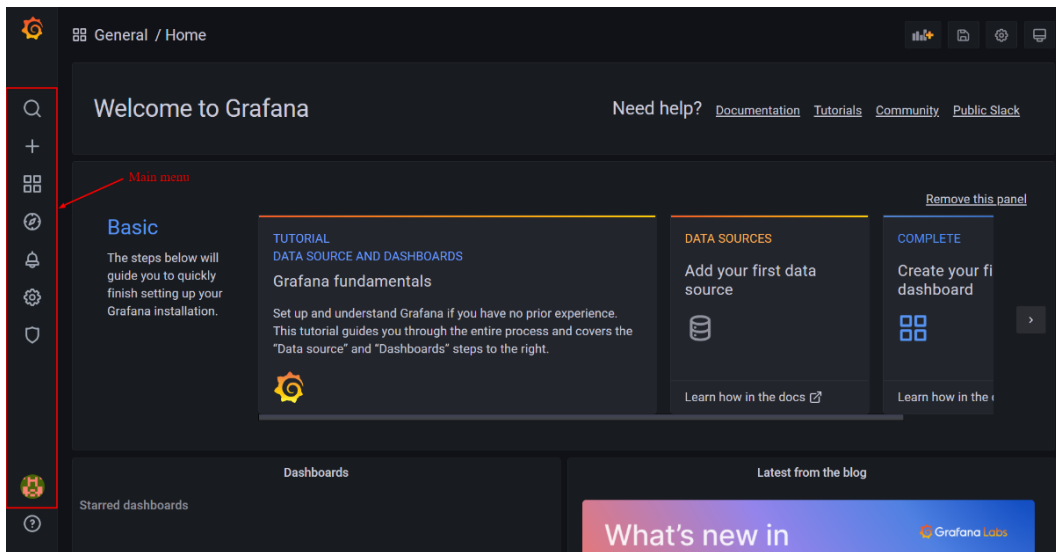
General / Home

Welcome to Grafana

Need help? Documentation Tutorials Community Public Slack

Main menu

Remove this panel

Basic

The steps below will guide you to quickly finish setting up your Grafana installation.

TUTORIAL
DATA SOURCE AND DASHBOARDS
Grafana fundamentals

Set up and understand Grafana if you have no prior experience. This tutorial guides you through the entire process and covers the "Data source" and "Dashboards" steps to the right.

DATA SOURCES
Add your first data source

Learn how in the docs

COMPLETE
Create your fi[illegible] dashboard

Learn how in the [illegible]

Dashboards

Starred dashboards

Latest from the blog

What's new in

Grafana Labs